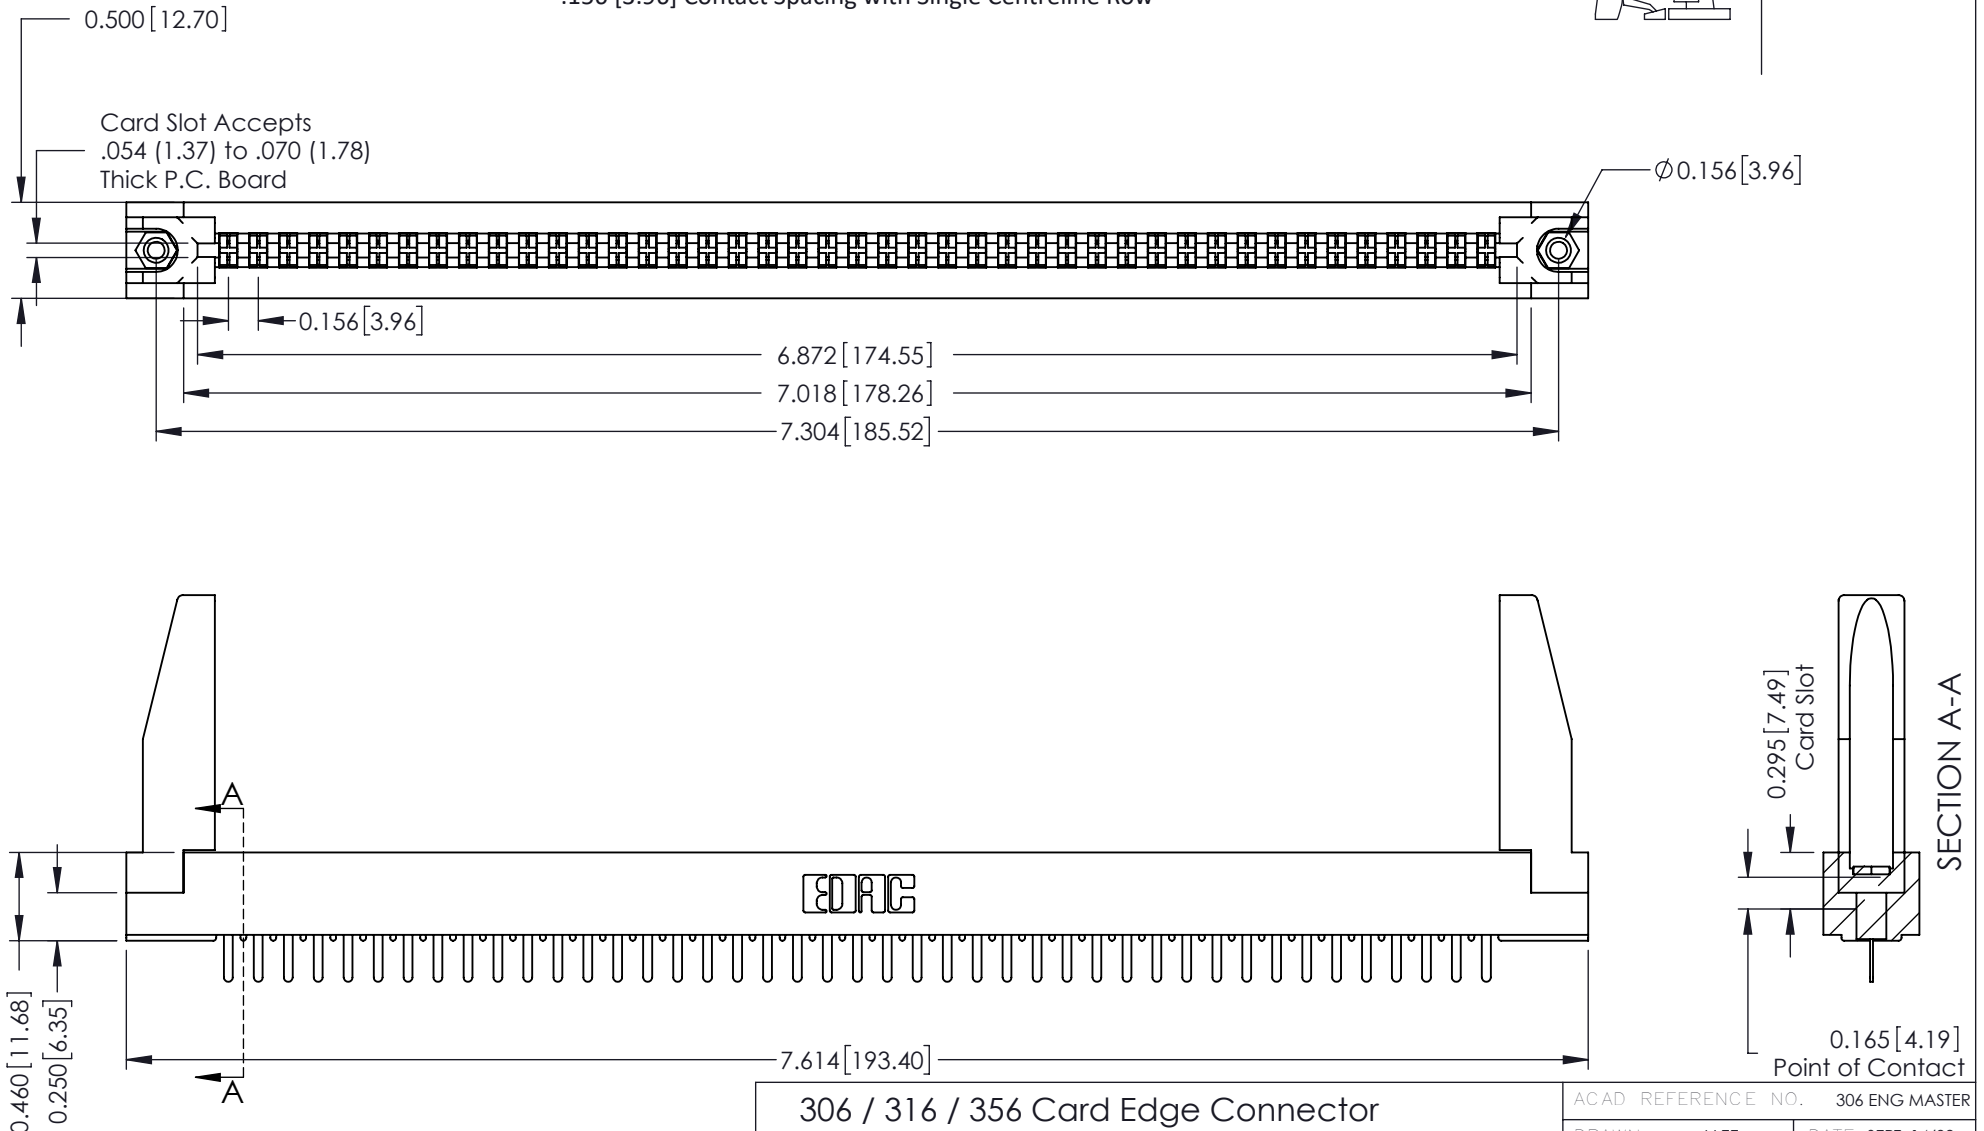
0.500[12.70]

.156 [3.96] Contact Spacing with Single Centreline Row

Card Slot Accepts
.054 (1.37) to .070 (1.78)
Thick P.C. Board

$\phi$0.156[3.96]

0.156[3.96]

6.872[174.55]

7.018[178.26]

7.304[185.52]

A

EDAC

A

0.460[11.68]
0.250[6.35]

7.614[193.40]

0.295[7.49]
Card Slot

SECTION A-A

0.165[4.19]
Point of Contact

306 / 316 / 356 Card Edge Connector

| ACAD REFERENCE NO. | 306 ENG MASTER |
|---|---|
| DRAWN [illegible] | DATE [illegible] |